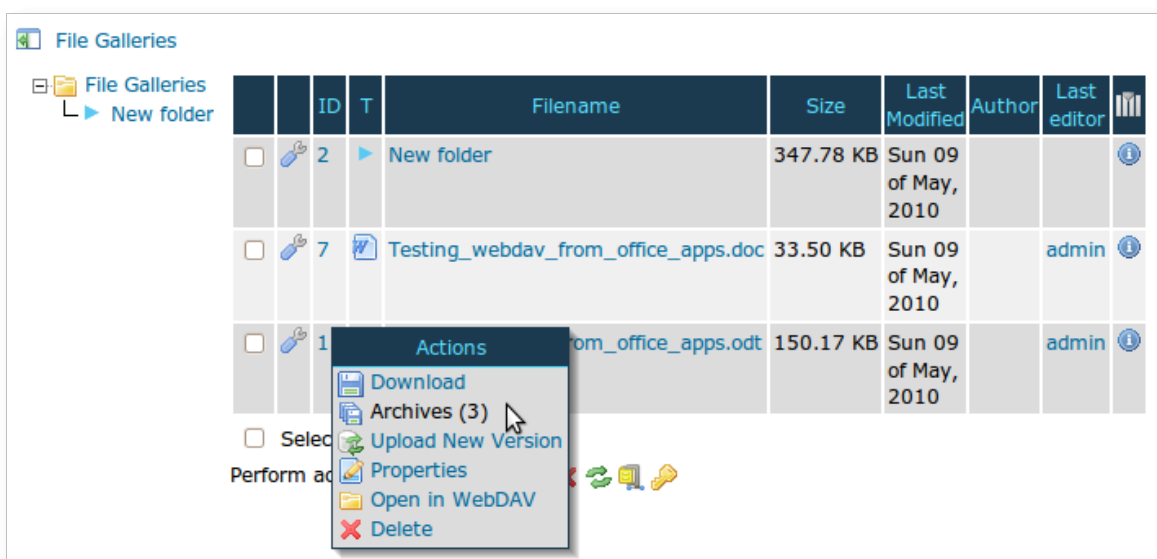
File Galleries

File Galleries
New folder

| | | ID | T | Filename | Size | Last Modified | Author | Last editor | |
|---|---|---|---|---|---|---|---|---|---|
| | | 2 | | New folder | 347.78 KB | Sun 09 of May, 2010 | | | |
| | | 7 | | Testing_webdav_from_office_apps.doc | 33.50 KB | Sun 09 of May, 2010 | | admin | |
| | | 1 | | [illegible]rom_office_apps.odt | 150.17 KB | Sun 09 of May, 2010 | | admin | |

Selec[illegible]

Perform a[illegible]

Actions
Download
Archives (3)
Upload New Version
Properties
Open in WebDAV
Delete